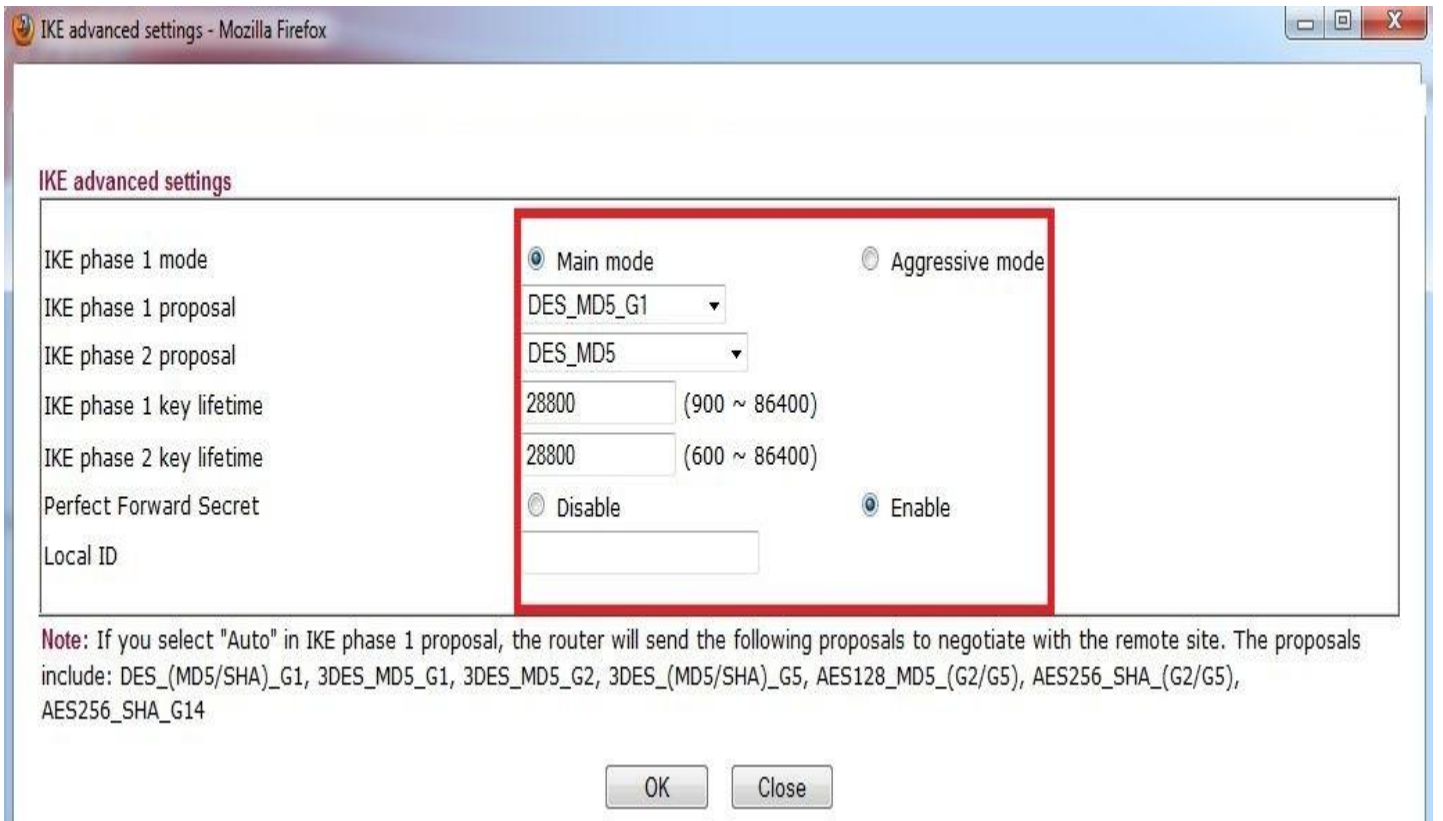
IKE advanced settings - Mozilla Firefox

IKE advanced settings

| | | |
|---|---|---|
| IKE phase 1 mode | Main mode | Aggressive mode |
| IKE phase 1 proposal | DES_MD5_G1 | |
| IKE phase 2 proposal | DES_MD5 | |
| IKE phase 1 key lifetime | 28800 (900 ~ 86400) | |
| IKE phase 2 key lifetime | 28800 (600 ~ 86400) | |
| Perfect Forward Secret | Disable | Enable |
| Local ID | | |

Note: If you select "Auto" in IKE phase 1 proposal, the router will send the following proposals to negotiate with the remote site. The proposals include: DES_(MD5/SHA)_G1, 3DES_MD5_G1, 3DES_MD5_G2, 3DES_(MD5/SHA)_G5, AES128_MD5_(G2/G5), AES256_SHA_(G2/G5), AES256_SHA_G14

OK Close